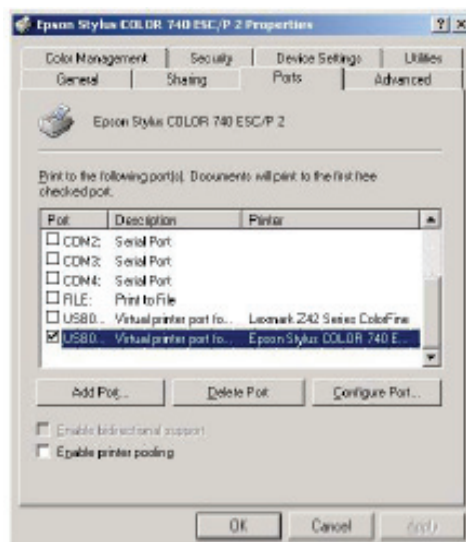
Epson Stylus COLOR 740 ESC/P 2 Properties

?
×

Color Management
Security
Device Settings
Utilities
General
Sharing
Ports
Advanced

Epson Stylus COLOR 740 ESC/P 2

Print to the following port(s). Documents will print to the first free checked port.

| Port | Description | Printer |
|---|---|---|
| ☐ COM2: | Serial Port | |
| ☐ COM3: | Serial Port | |
| ☐ COM4: | Serial Port | |
| ☐ FILE: | Print to File | |
| ☐ USB0... | Virtual printer port fo... | Lexmark Z42 Series ColorFine |
| ☑ USB0... | Virtual printer port fo... | Epson Stylus COLOR 740 E... |

Add Port...
Delete Port
Configure Port...

Enable bidirectional support
Enable printer pooling

OK
Cancel
Apply